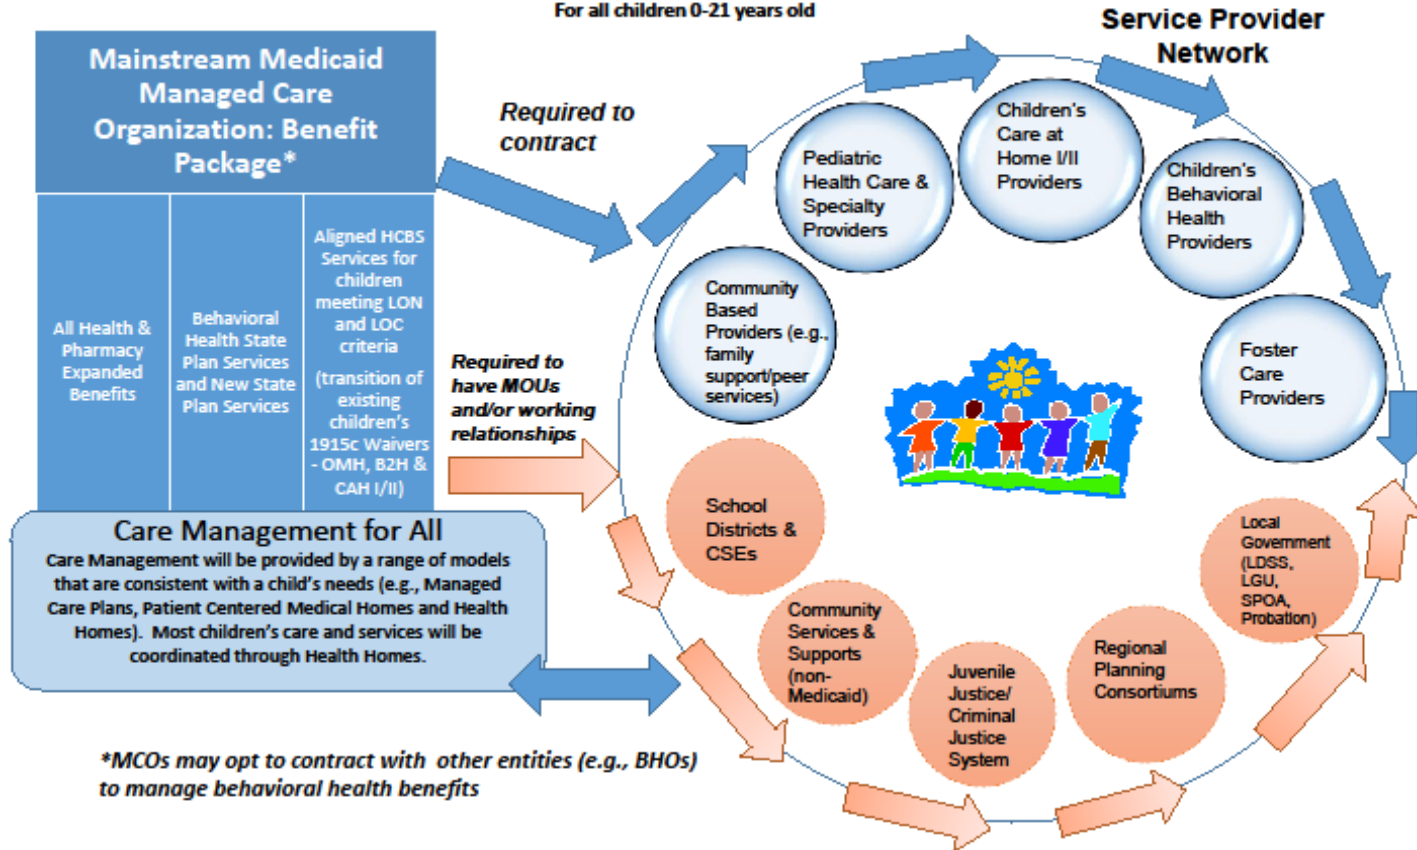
For all children 0-21 years old

Mainstream Medicaid Managed Care Organization: Benefit Package*

All Health & Pharmacy Expanded Benefits

Behavioral Health State Plan Services and New State Plan Services

Aligned HCBS Services for children meeting LON and LOC criteria (transition of existing children's 1915c Waivers - OMH, B2H & CAH I/II)

Care Management for All
Care Management will be provided by a range of models that are consistent with a child's needs (e.g., Managed Care Plans, Patient Centered Medical Homes and Health Homes). Most children's care and services will be coordinated through Health Homes.

*MCOs may opt to contract with other entities (e.g., BHOs) to manage behavioral health benefits

Required to contract

Required to have MOUs and/or working relationships

Service Provider Network

Community Based Providers (e.g., family support/peer services)

Pediatric Health Care & Specialty Providers

Children's Care at Home I/II Providers

Children's Behavioral Health Providers

Foster Care Providers

School Districts & CSEs

Community Services & Supports (non-Medicaid)

Juvenile Justice/ Criminal Justice System

Regional Planning Consortiums

Local Government (LDSS, LGU, SPOA, Probation)